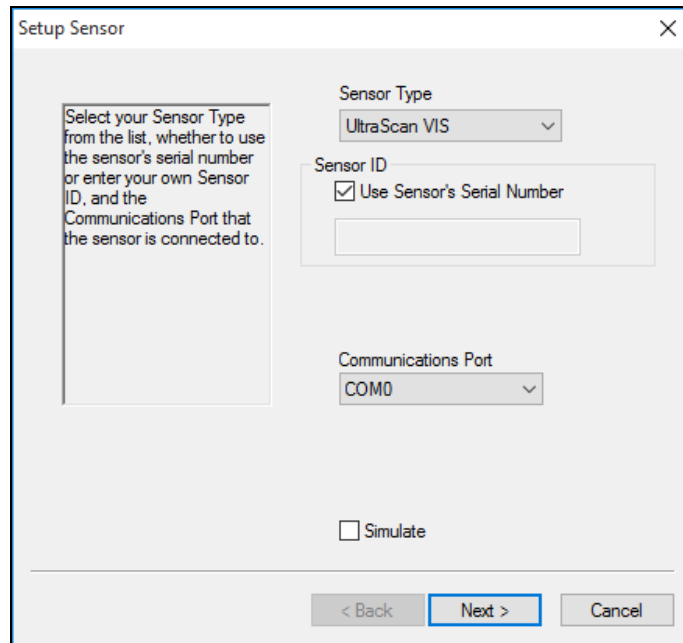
Setup Sensor

Select your Sensor Type from the list, whether to use the sensor's serial number or enter your own Sensor ID, and the Communications Port that the sensor is connected to.

Sensor Type
UltraScan VIS

Sensor ID
Use Sensor's Serial Number

Communications Port
COM0

Simulate

< Back
Next >
Cancel